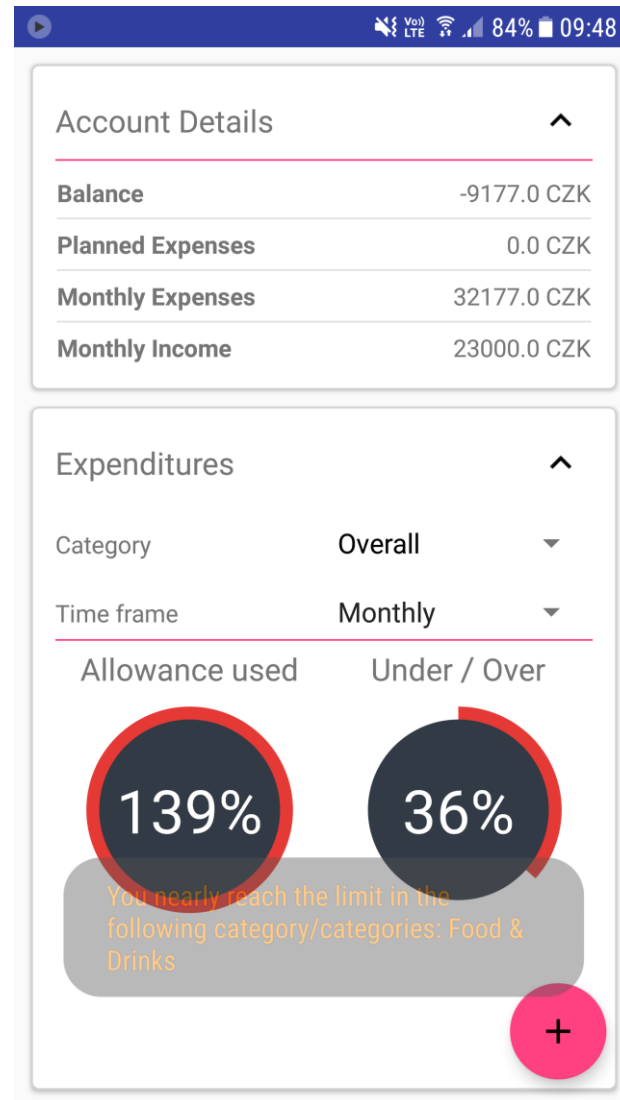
84% 09:48

Account Details

| Balance | -9177.0 CZK |
|---|---|
| Planned Expenses | 0.0 CZK |
| Monthly Expenses | 32177.0 CZK |
| Monthly Income | 23000.0 CZK |

Expenditures

Category Overall

Time frame Monthly

Allowance used

Under / Over

139%

36%

You nearly reach the limit in the following category/categories: Food & Drinks

+